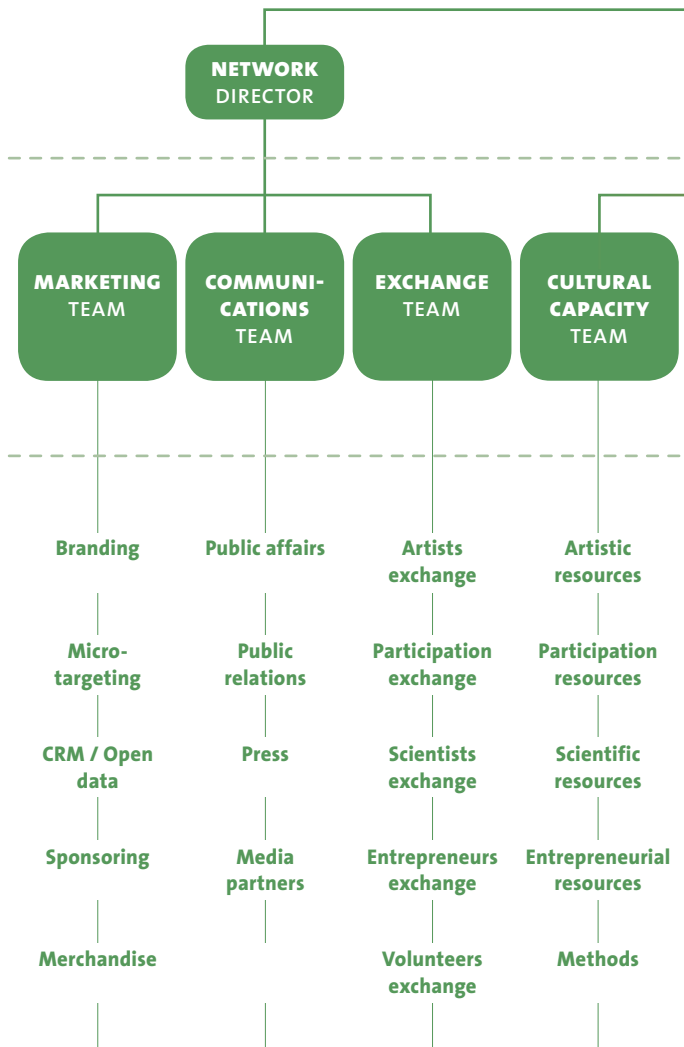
NETWORK DIRECTOR

MARKETING TEAM

COMMUNICATIONS TEAM

EXCHANGE TEAM

CULTURAL CAPACITY TEAM

Branding

Microtargeting

CRM / Open data

Sponsoring

Merchandise

Public affairs

Public relations

Press

Media partners

Artists exchange

Participation exchange

Scientists exchange

Entrepreneurs exchange

Volunteers exchange

Artistic resources

Participation resources

Scientific resources

Entrepreneurial resources

Methods